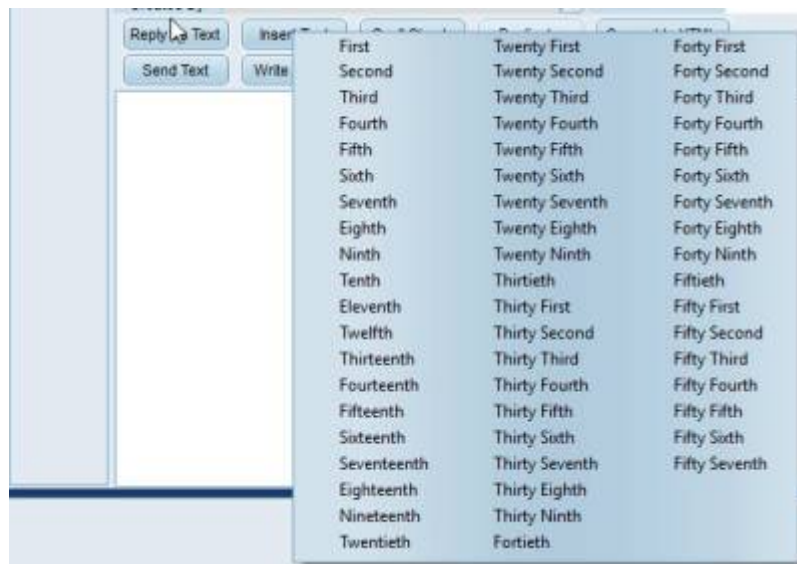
Reply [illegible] Text

Insert T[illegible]

Send Text

Write

| | | |
|---|---|---|
| First | Twenty First | Forty First |
| Second | Twenty Second | Forty Second |
| Third | Twenty Third | Forty Third |
| Fourth | Twenty Fourth | Forty Fourth |
| Fifth | Twenty Fifth | Forty Fifth |
| Sixth | Twenty Sixth | Forty Sixth |
| Seventh | Twenty Seventh | Forty Seventh |
| Eighth | Twenty Eighth | Forty Eighth |
| Ninth | Twenty Ninth | Forty Ninth |
| Tenth | Thirtieth | Fiftieth |
| Eleventh | Thirty First | Fifty First |
| Twelfth | Thirty Second | Fifty Second |
| Thirteenth | Thirty Third | Fifty Third |
| Fourteenth | Thirty Fourth | Fifty Fourth |
| Fifteenth | Thirty Fifth | Fifty Fifth |
| Sixteenth | Thirty Sixth | Fifty Sixth |
| Seventeenth | Thirty Seventh | Fifty Seventh |
| Eighteenth | Thirty Eighth | |
| Nineteenth | Thirty Ninth | |
| Twentieth | Fortieth | |